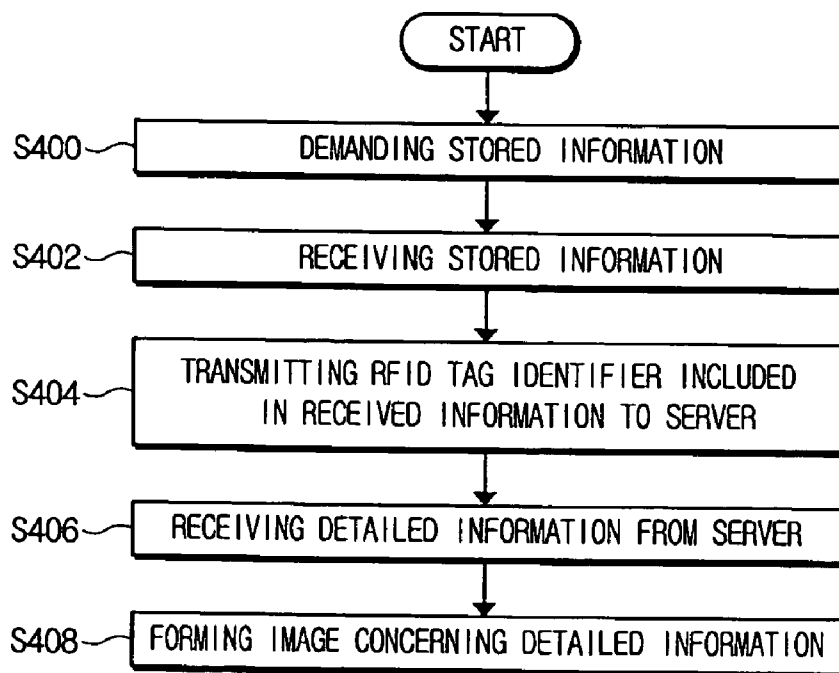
START

S400 DEMANDING STORED INFORMATION

S402 RECEIVING STORED INFORMATION

S404 TRANSMITTING RFID TAG IDENTIFIER INCLUDED IN RECEIVED INFORMATION TO SERVER

S406 RECEIVING DETAILED INFORMATION FROM SERVER

S408 FORMING IMAGE CONCERNING DETAILED INFORMATION